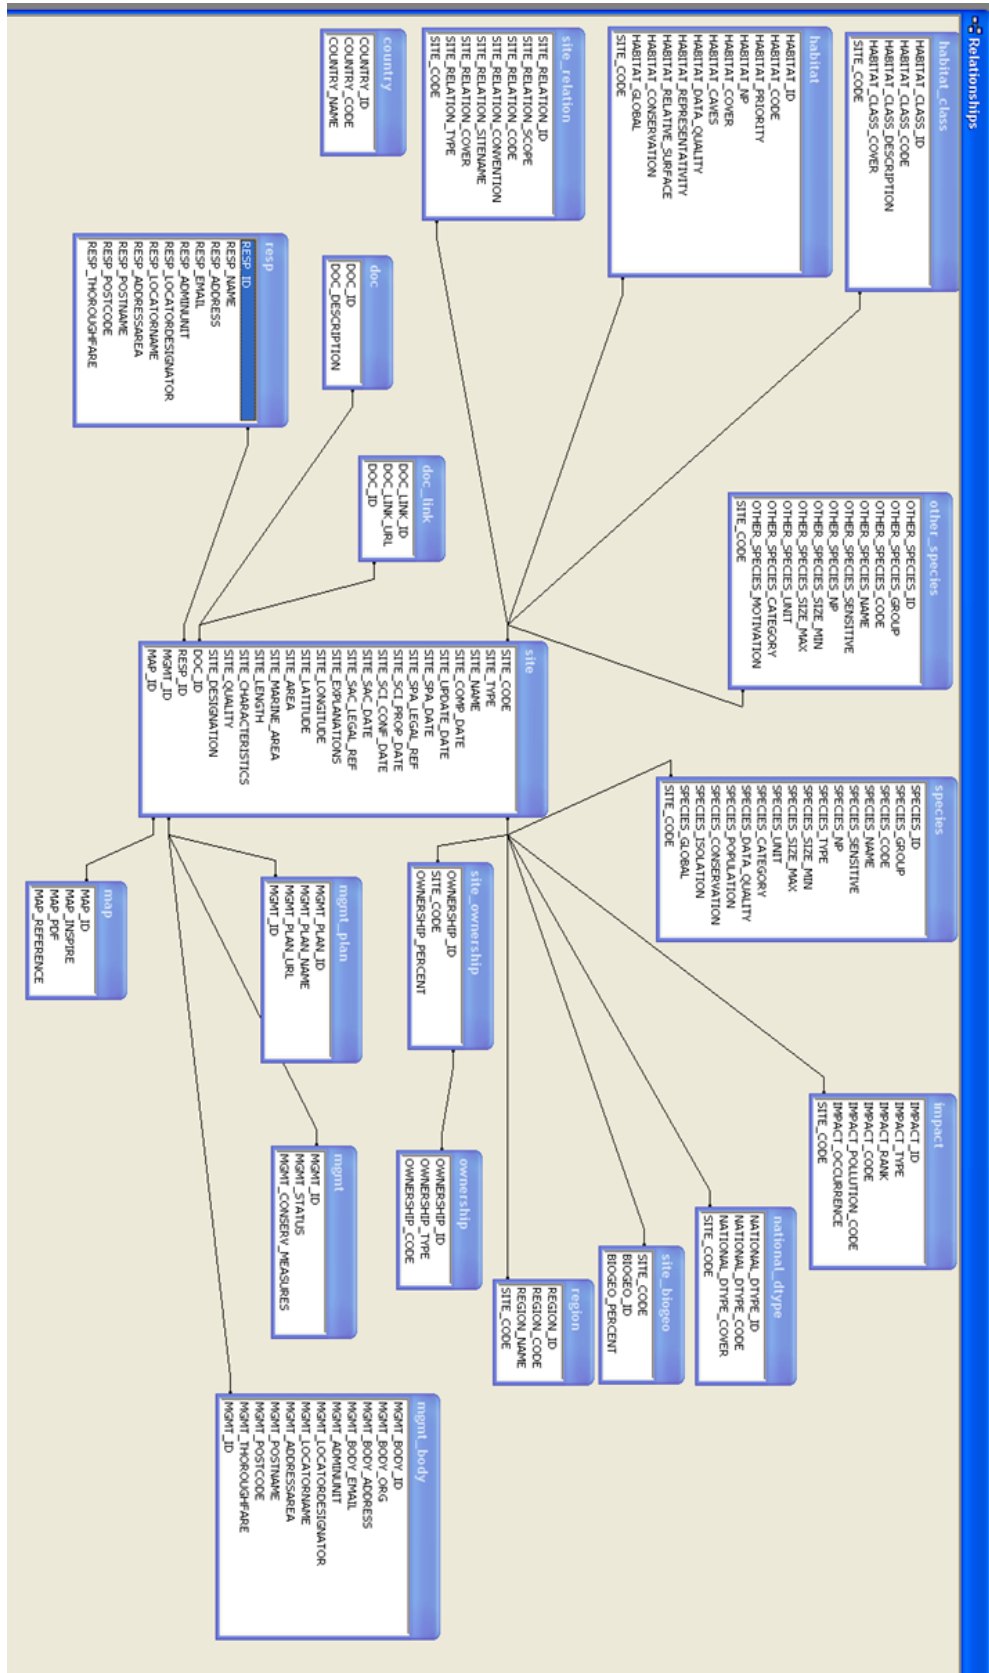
Relationships

habitat_class
HABITAT_CLASS_ID
HABITAT_CLASS_CODE
HABITAT_CLASS_DESCRIPTION
HABITAT_CLASS_COVER
SITE_CODE

habitat
HABITAT_ID
HABITAT_CODE
HABITAT_PRIORITY
HABITAT_NP
HABITAT_COVER
HABITAT_CAVES
HABITAT_DATA_QUALITY
HABITAT_REPRESENTATIVITY
HABITAT_RELATIVE_SURFACE
HABITAT_CONSERVATION
HABITAT_GLOBAL
SITE_CODE

site_relation
SITE_RELATION_ID
SITE_RELATION_SCOPE
SITE_RELATION_CODE
SITE_RELATION_CONVENTION
SITE_RELATION_SITENAME
SITE_RELATION_COVER
SITE_RELATION_TYPE
SITE_CODE

country
COUNTRY_ID
COUNTRY_CODE
COUNTRY_NAME

resp
RESP_ID
RESP_NAME
RESP_ADDRESS
RESP_EMAIL
RESP_ADMINUNIT
RESP_LOCATORDESIGNATOR
RESP_LOCATORNAME
RESP_ADDRESSAREA
RESP_POSTNAME
RESP_POSTCODE
RESP_THOROUGHFARE

doc
DOC_ID
DOC_DESCRIPTION

doc_link
DOC_LINK_ID
DOC_LINK_URL
DOC_ID

other_species
OTHER_SPECIES_ID
OTHER_SPECIES_GROUP
OTHER_SPECIES_CODE
OTHER_SPECIES_NAME
OTHER_SPECIES_SENSITIVE
OTHER_SPECIES_NP
OTHER_SPECIES_SIZE_MIN
OTHER_SPECIES_SIZE_MAX
OTHER_SPECIES_UNIT
OTHER_SPECIES_CATEGORY
OTHER_SPECIES_MOTIVATION
SITE_CODE

site
SITE_CODE
SITE_TYPE
SITE_NAME
SITE_COMP_DATE
SITE_UPDATE_DATE
SITE_SPA_DATE
SITE_SPA_LEGAL_REF
SITE_SCI_PROP_DATE
SITE_SCI_CONF_DATE
SITE_SAC_DATE
SITE_SAC_LEGAL_REF
SITE_EXPLANATIONS
SITE_LONGITUDE
SITE_LATITUDE
SITE_AREA
SITE_MARINE_AREA
SITE_LENGTH
SITE_CHARACTERISTICS
SITE_QUALITY
SITE_DESIGNATION
DOC_ID
RESP_ID
MGMT_ID
MAP_ID

species
SPECIES_ID
SPECIES_GROUP
SPECIES_CODE
SPECIES_NAME
SPECIES_SENSITIVE
SPECIES_NP
SPECIES_TYPE
SPECIES_SIZE_MIN
SPECIES_SIZE_MAX
SPECIES_UNIT
SPECIES_CATEGORY
SPECIES_DATA_QUALITY
SPECIES_POPULATION
SPECIES_CONSERVATION
SPECIES_ISOLATION
SPECIES_GLOBAL
SITE_CODE

map
MAP_ID
MAP_INSPIRE
MAP_PDF
MAP_REFERENCE

mgmt_plan
MGMT_PLAN_ID
MGMT_PLAN_NAME
MGMT_PLAN_URL
MGMT_ID

site_ownership
OWNERSHIP_ID
SITE_CODE
OWNERSHIP_PERCENT

impact
IMPACT_ID
IMPACT_TYPE
IMPACT_RANK
IMPACT_CODE
IMPACT_POLLUTION_CODE
IMPACT_OCCURRENCE
SITE_CODE

mgmt
MGMT_ID
MGMT_STATUS
MGMT_CONSERV_MEASURES

ownership
OWNERSHIP_ID
OWNERSHIP_TYPE
OWNERSHIP_CODE

national_dtype
NATIONAL_DTYPE_ID
NATIONAL_DTYPE_CODE
NATIONAL_DTYPE_COVER
SITE_CODE

site_biogeo
SITE_CODE
BIOGEO_ID
BIOGEO_PERCENT

region
REGION_ID
REGION_CODE
REGION_NAME
SITE_CODE

mgmt_body
MGMT_BODY_ID
MGMT_BODY_ORG
MGMT_BODY_ADDRESS
MGMT_BODY_EMAIL
MGMT_ADMINUNIT
MGMT_LOCATORDESIGNATOR
MGMT_LOCATORNAME
MGMT_ADDRESSAREA
MGMT_POSTNAME
MGMT_POSTCODE
MGMT_THOROUGHFARE
MGMT_ID